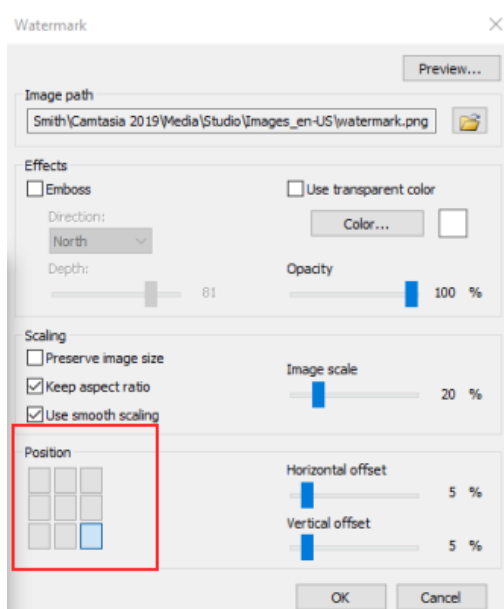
Watermark

×

Preview...

Image path

Smith\Camtasia 2019\Media\Studio\Images_en-US\watermark.png

Effects

Emboss

Direction:

North

Depth:

81

Use transparent color

Color...

Opacity

100 %

Scaling

Preserve image size

Keep aspect ratio

Use smooth scaling

Image scale

20 %

Position

Horizontal offset

5 %

Vertical offset

5 %

OK

Cancel